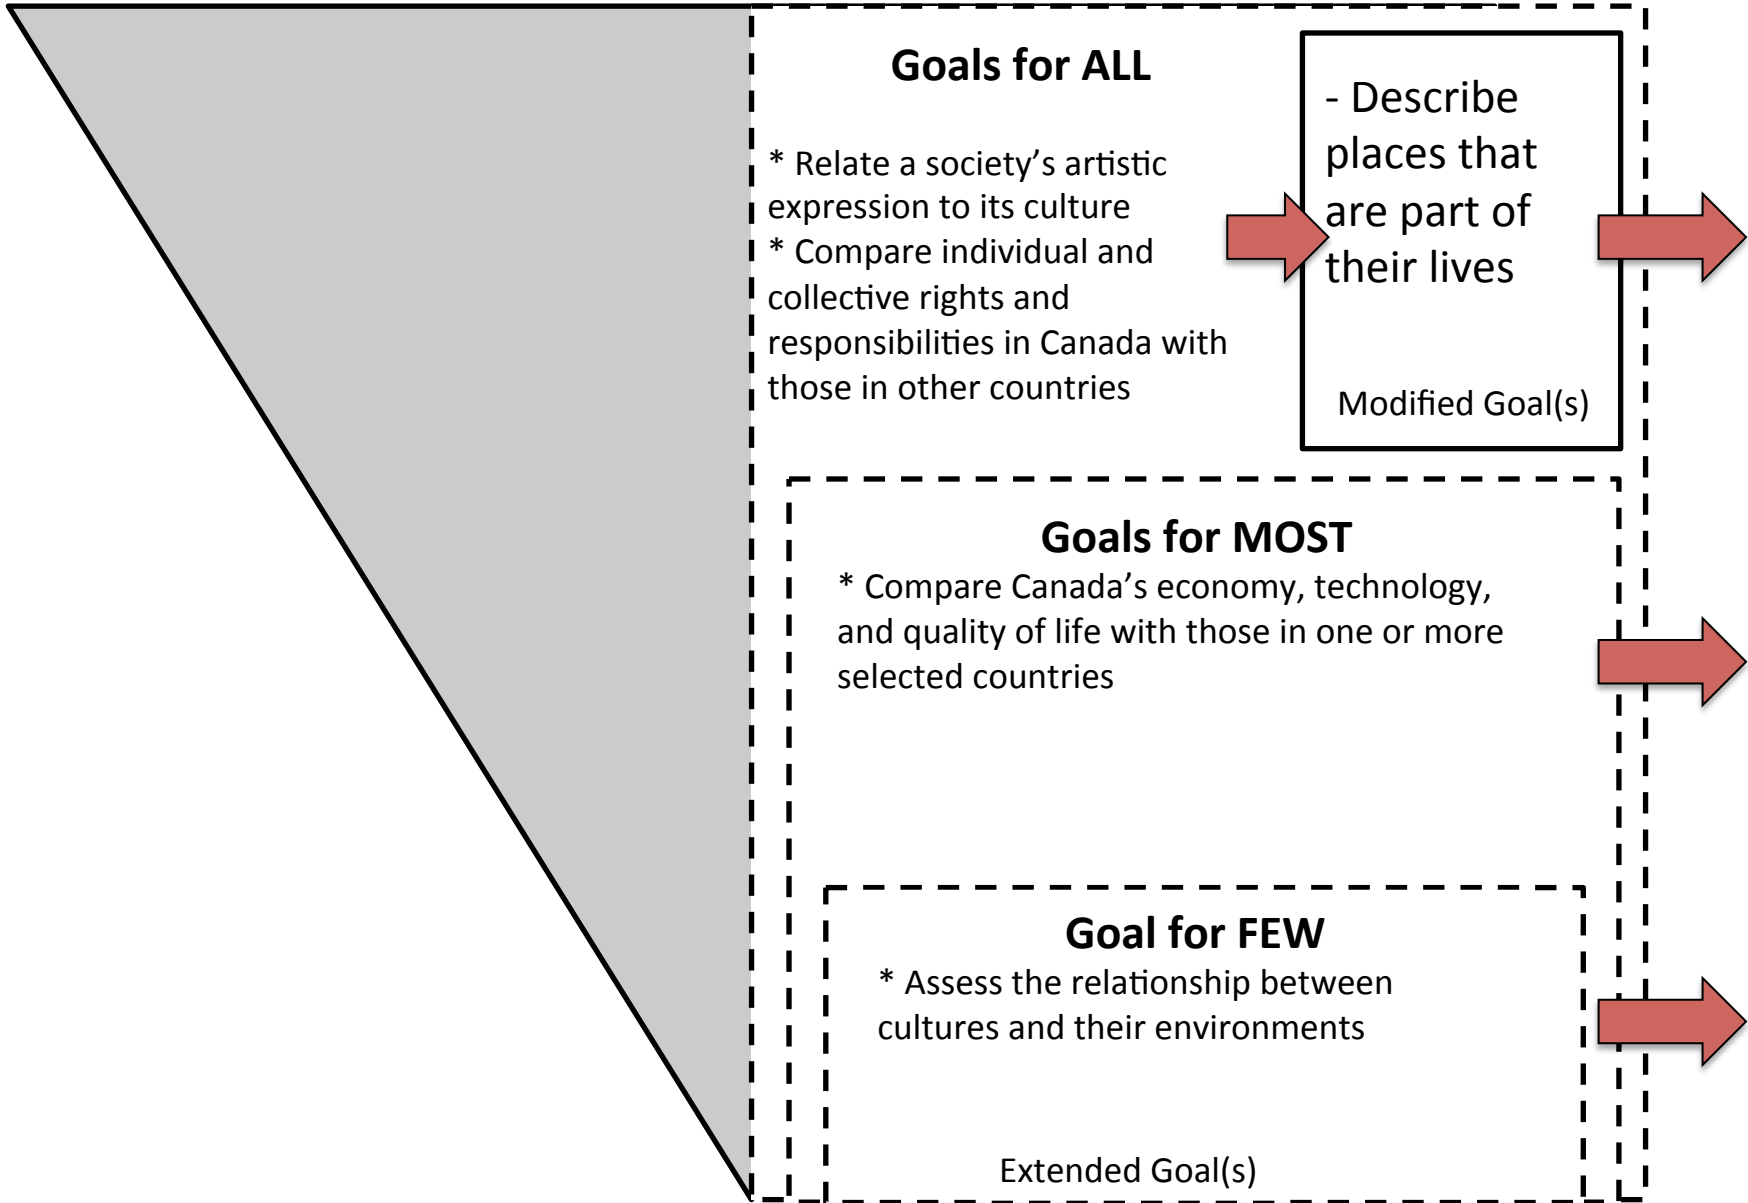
Goals for ALL

* Relate a society's artistic expression to its culture
* Compare individual and collective rights and responsibilities in Canada with those in other countries

- Describe places that are part of their lives

Modified Goal(s)

Goals for MOST

* Compare Canada's economy, technology, and quality of life with those in one or more selected countries

Goal for FEW

* Assess the relationship between cultures and their environments

Extended Goal(s)